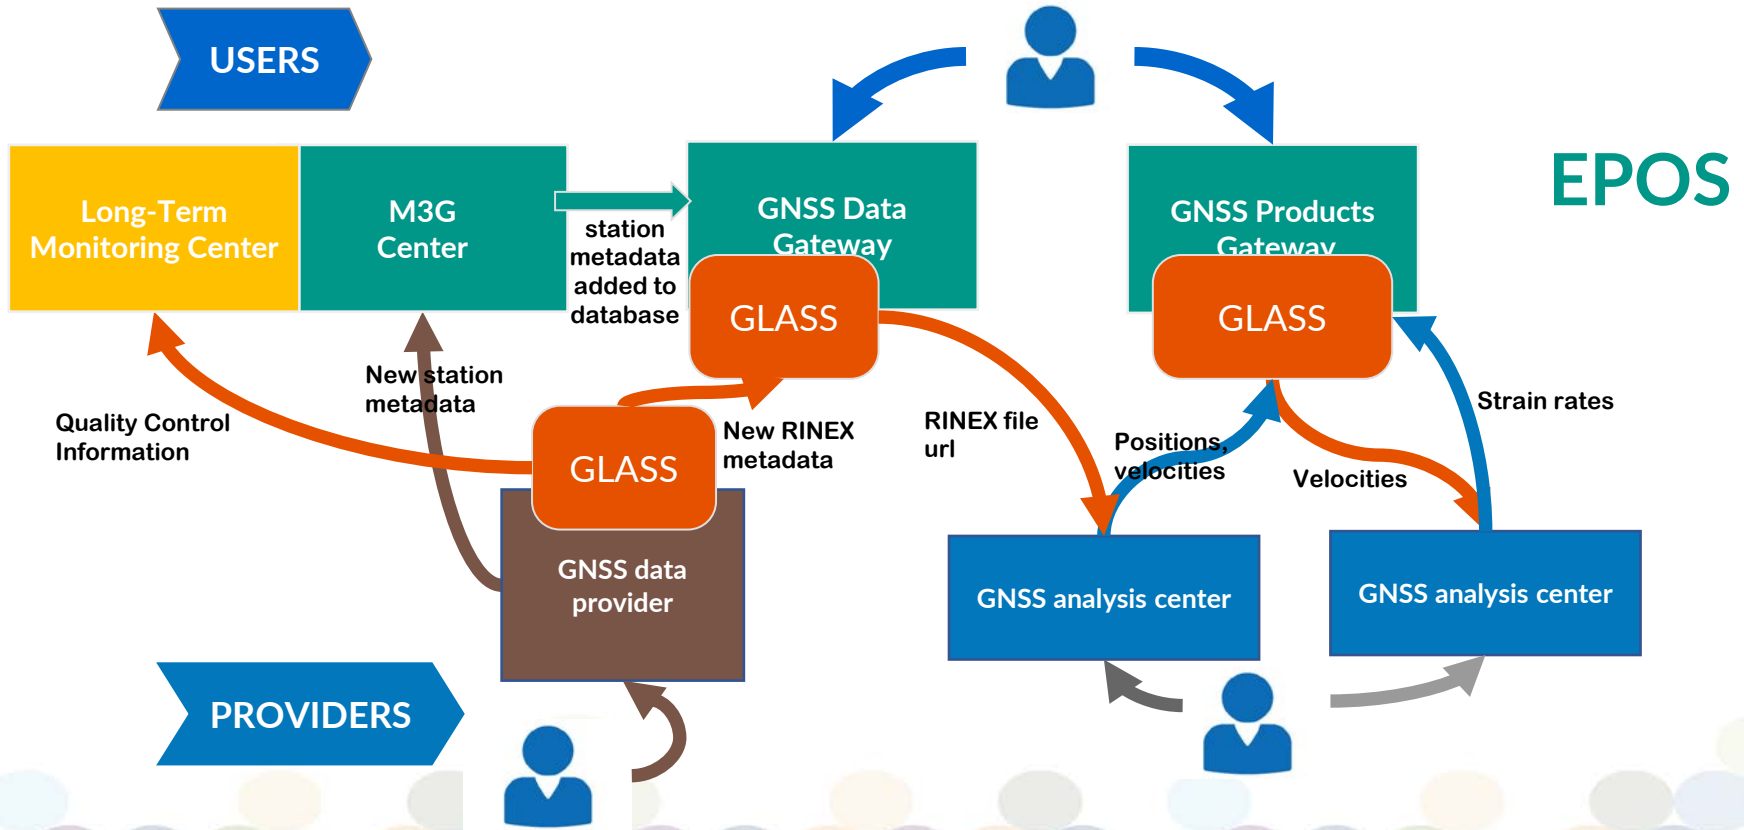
USERS

EPOS

Long-Term Monitoring Center

M3G Center

station metadata added to database

GNSS Data Gateway

GLASS

GNSS Products Gateway

GLASS

New station metadata

Quality Control Information

GLASS

New RINEX metadata

RINEX file url

Positions, velocities

Strain rates

Velocities

GNSS data provider

GNSS analysis center

GNSS analysis center

PROVIDERS